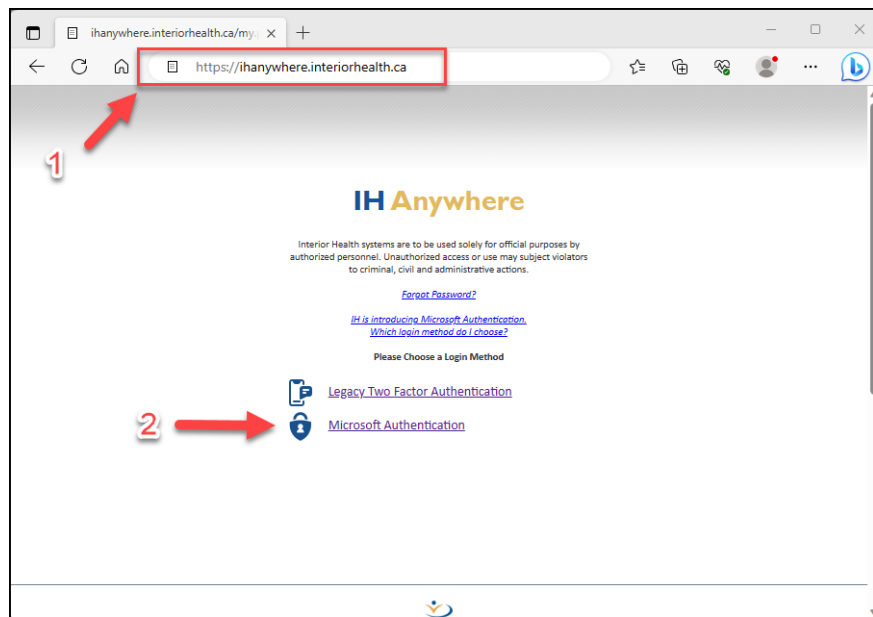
ihanywhere.interiorhealth.ca/my

https://ihanywhere.interiorhealth.ca

1

IH Anywhere

Interior Health systems are to be used solely for official purposes by authorized personnel. Unauthorized access or use may subject violators to criminal, civil and administrative actions.

Forgot Password?

IH is introducing Microsoft Authentication.
Which login method do I choose?

Please Choose a Login Method

Legacy Two Factor Authentication

2

Microsoft Authentication